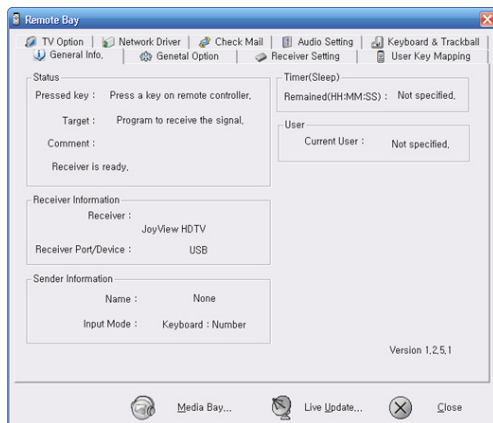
Remote Bay

TV Option | Network Driver | Check Mail | Audio Setting | Keyboard & Trackball
General Info. | Genetal Option | Receiver Setting | User Key Mapping

Status

Pressed key : Press a key on remote controller.

Target : Program to receive the signal.

Comment :

Receiver is ready.

Timer(Sleep)

Remained(HH:MM:SS) : Not specified.

User

Current User : Not specified.

Receiver Information

Receiver : JoyView HDTV

Receiver Port/Device : USB

Sender Information

Name : None

Input Mode : Keyboard : Number

Version 1.2.5.1

Media Bay... Live Update... Close